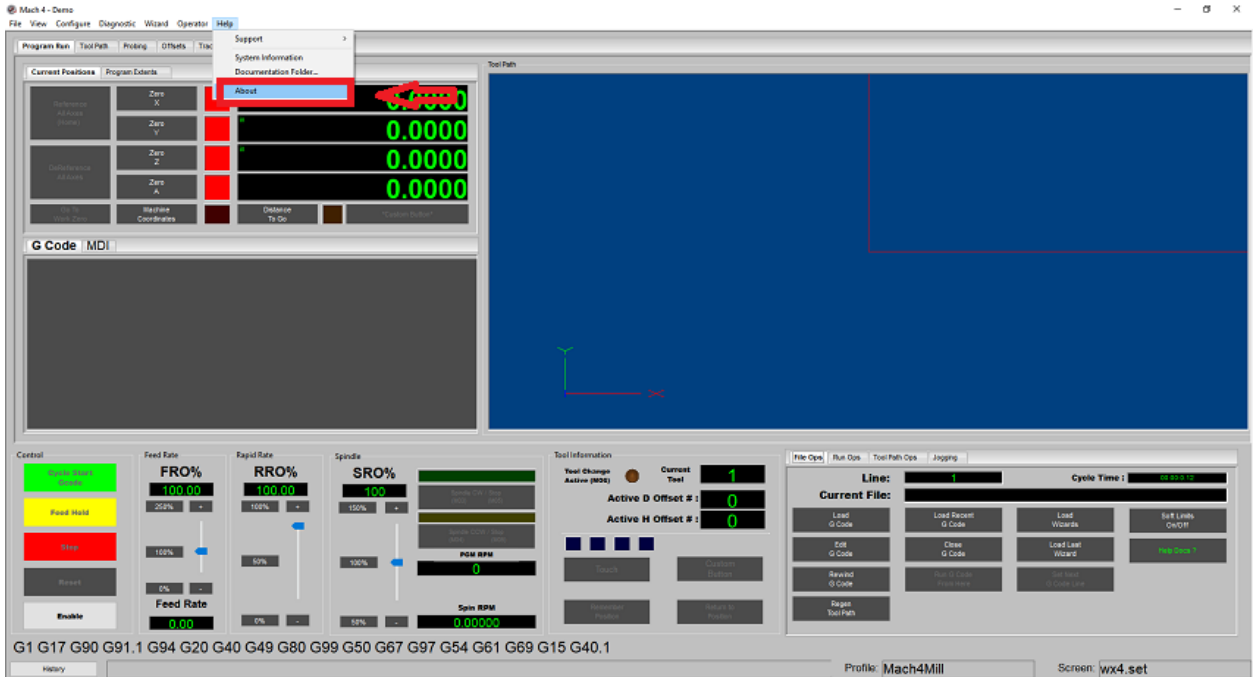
Mach 4 - Demo

File View Configure Diagnostic Wizard Operator Help

Program Run | Tool Path | Probing | Offsets | Trac

Support
System Information
Documentation Folder...
About

Current Positions | Program Extents

Reference All Axis (Home)

Zero X

Zero Y

Zero Z

Zero A

Dereference All Axis

Go To Work Zero

Machine Coordinates

Distance To Go

Custom Button

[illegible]

0.0000

0.0000

0.0000

Tool Path

G Code | MDI

Control

Cycle Start Gcode

Feed Hold

Stop

Reset

Enable

Feed Rate

FRO%

100.00

250%

100%

0%

Feed Rate

0.00

Rapid Rate

RRO%

100.00

100%

50%

0%

Spindle

SRO%

100

150%

100%

50%

Spindle CW / Stop

Spindle CCW / Stop

PGM RPM

0

Spin RPM

0.00000

Tool Information

Tool Change Active (M06)

Current Tool

1

Active D Offset #:

0

Active H Offset #:

0

Touch

Custom Button

Remember Position

Return to Position

File Ops | Run Ops | Tool Path Ops | Jogging

Line:

1

Cycle Time :

00:00:0.12

Current File:

Load G Code

Load Recent G Code

Load Wizards

Soft Limits On/Off

Edit G Code

Close G Code

Load Last Wizard

Help Docs ?

Rewind G Code

Run G Code From Here

Set Next G Code Line

Regen Tool Path

G1 G17 G90 G91.1 G94 G20 G40 G49 G80 G99 G50 G67 G97 G54 G61 G69 G15 G40.1

History

Profile: Mach4Mill

Screen: wx4.set